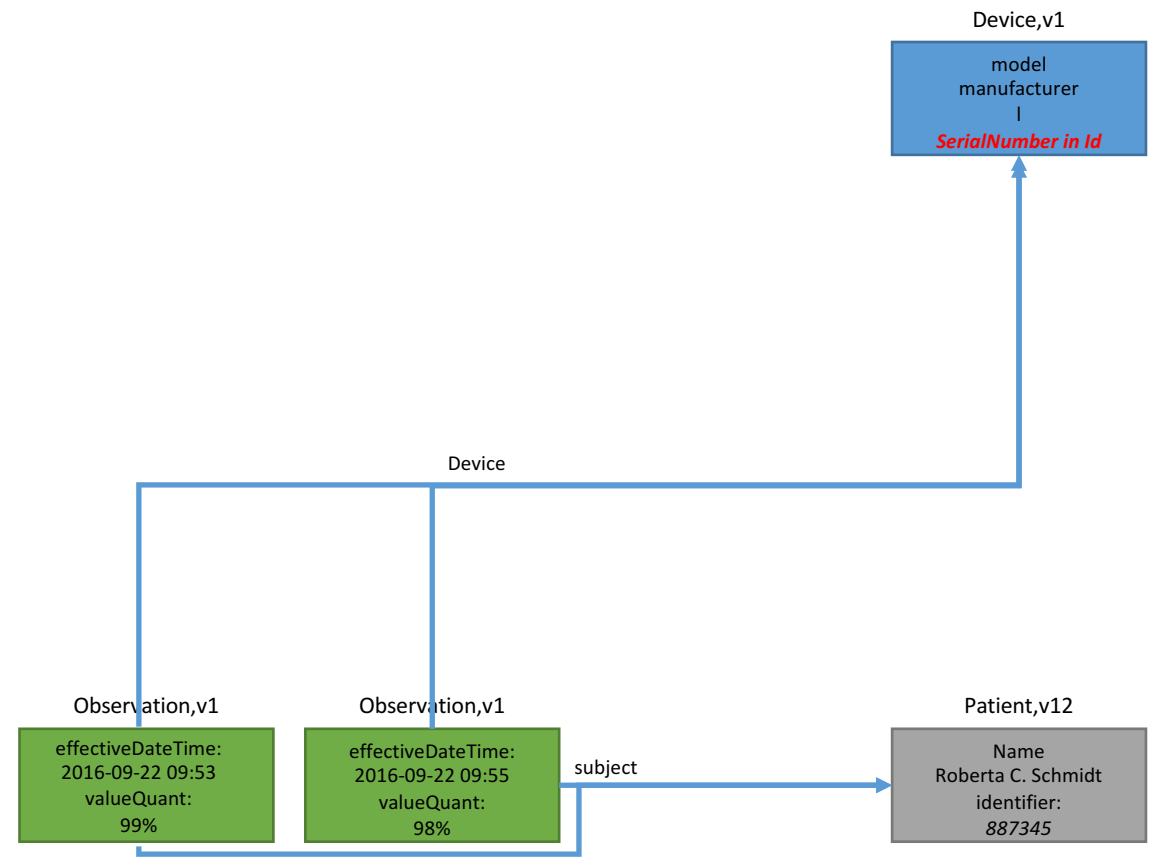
Device,v1

model
manufacturer
I
SerialNumber in Id

Device

Observation,v1

effectiveDateTime:
2016-09-22 09:53
valueQuant:
99%

Observation,v1

effectiveDateTime:
2016-09-22 09:55
valueQuant:
98%

subject

Patient,v12

Name
Roberta C. Schmidt
identifier:
887345